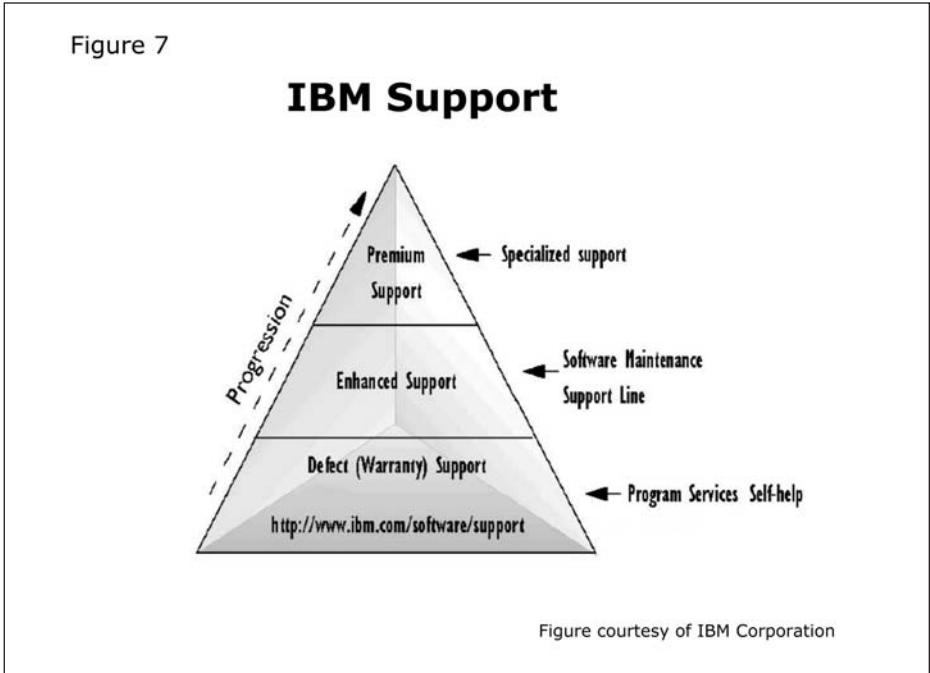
Figure 7

IBM Support

Progression

Premium Support

Specialized support

Enhanced Support

Software Maintenance Support Line

Defect (Warranty) Support

http://www.ibm.com/software/support

Program Services Self-help

Figure courtesy of IBM Corporation